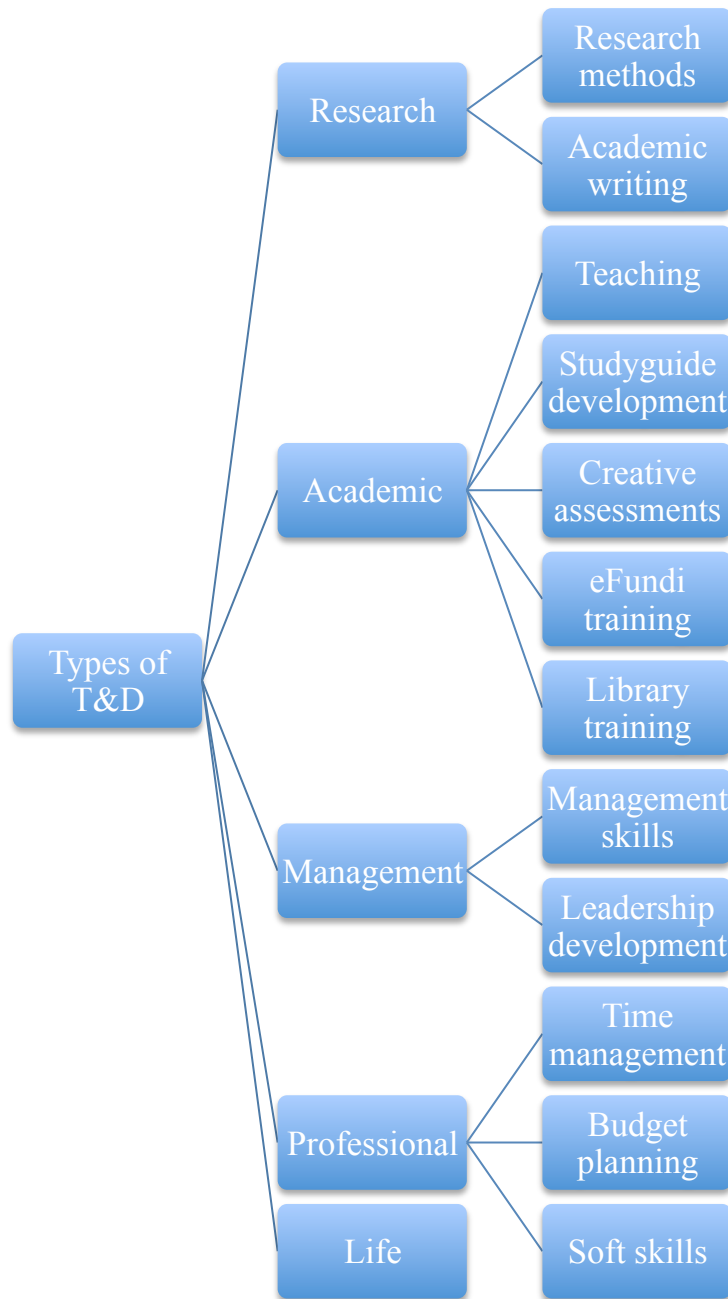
Types of T&D

Research

Research methods

Academic writing

Academic

Teaching

Studyguide development

Creative assessments

eFundi training

Library training

Management

Management skills

Leadership development

Professional

Time management

Budget planning

Soft skills

Life